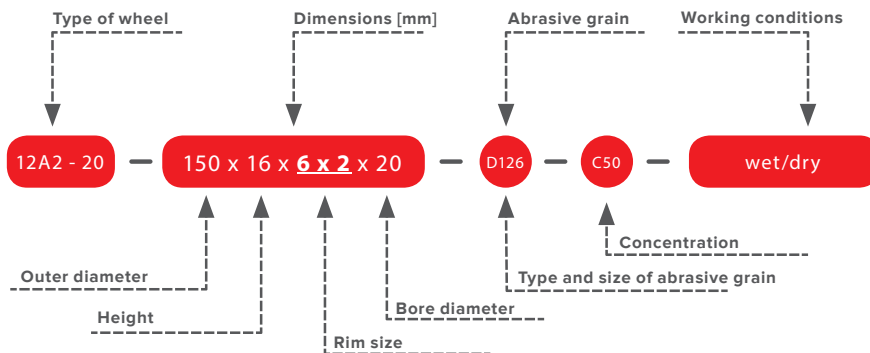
Type of wheel

Dimensions [mm]

Abrasive grain

Working conditions

12A2 - 20

150 x 16 x **6 x 2** x 20

D126

C50

wet/dry

Concentration

Type and size of abrasive grain

Outer diameter

Height

Bore diameter

Rim size